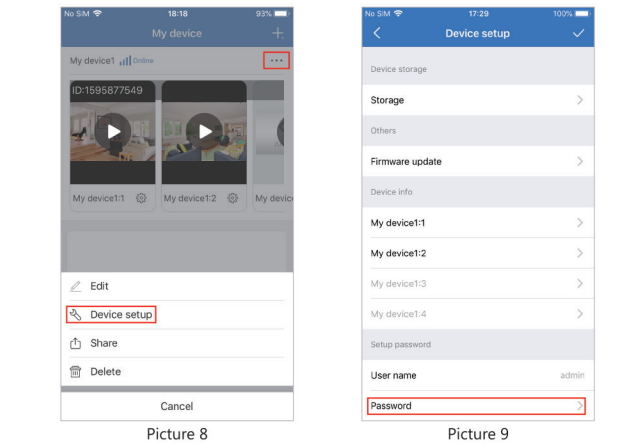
No SIM 18:18 93%

My device

My device1 Online ···

ID:1595877549

My device1:1

My device1:2

My dev

Edit

Device setup

Share

Delete

Cancel

Picture 8

No SIM 17:29 100%

Device setup

Device storage

Storage

Others

Firmware update

Device info

My device1:1

My device1:2

My device1:3

My device1:4

Setup password

User name admin

Password

Picture 9